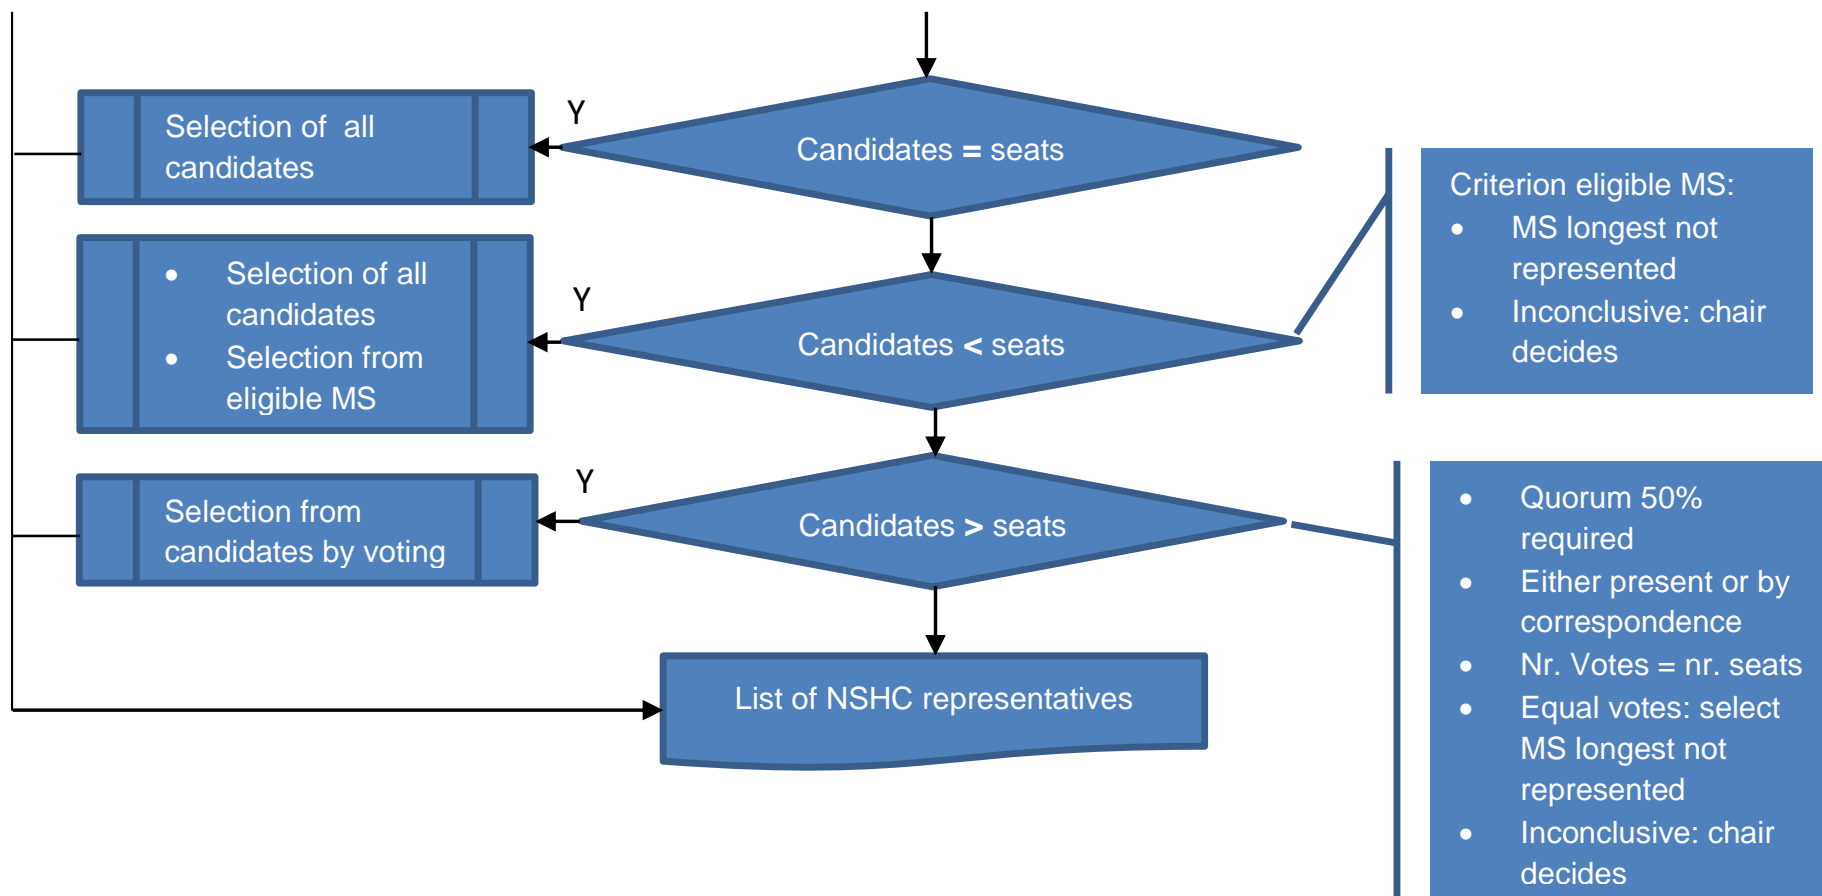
Selection of all candidates

Y

Candidates = seats

Criterion eligible MS:
- MS longest not represented
- Inconclusive: chair decides

- Selection of all candidates
- Selection from eligible MS

Y

Candidates < seats

Selection from candidates by voting

Y

Candidates > seats

- Quorum 50% required
- Either present or by correspondence
- Nr. Votes = nr. seats
- Equal votes: select MS longest not represented
- Inconclusive: chair decides

List of NSHC representatives